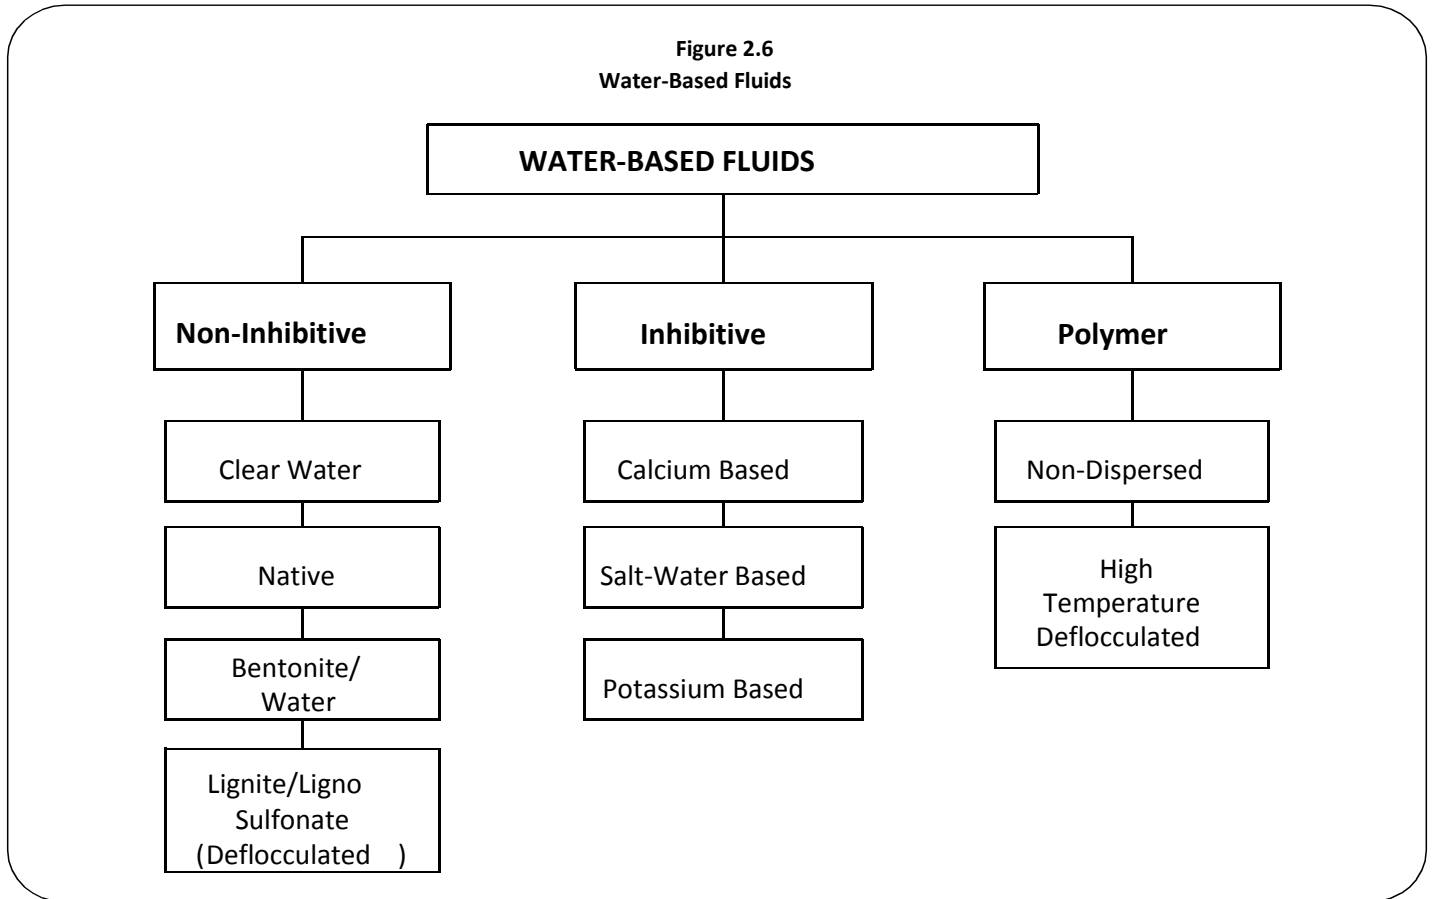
Figure 2.6
Water-Based Fluids

WATER-BASED FLUIDS

Non-Inhibitive

Clear Water

Native

Bentonite/ Water

Lignite/Ligno Sulfonate (Deflocculated )

Inhibitive

Calcium Based

Salt-Water Based

Potassium Based

Polymer

Non-Dispersed

High Temperature Deflocculated